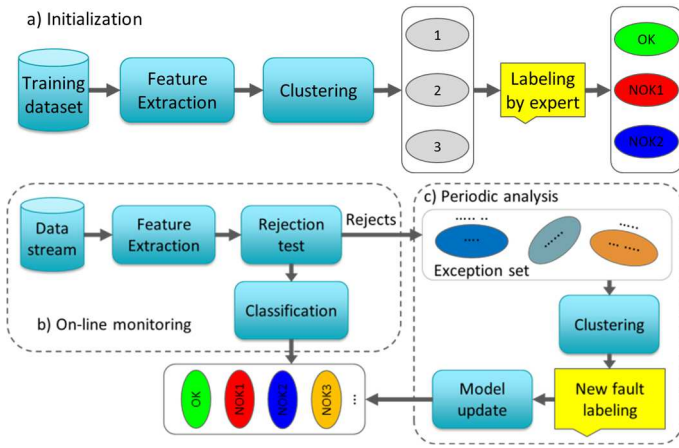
a) Initialization

Training dataset

Feature Extraction

Clustering

1

2

3

Labeling by expert

OK

NOK1

NOK2

Data stream

Feature Extraction

Rejection test

Rejects

Classification

b) On-line monitoring

c) Periodic analysis

Exception set

Clustering

New fault labeling

Model update

OK

NOK1

NOK2

NOK3

...